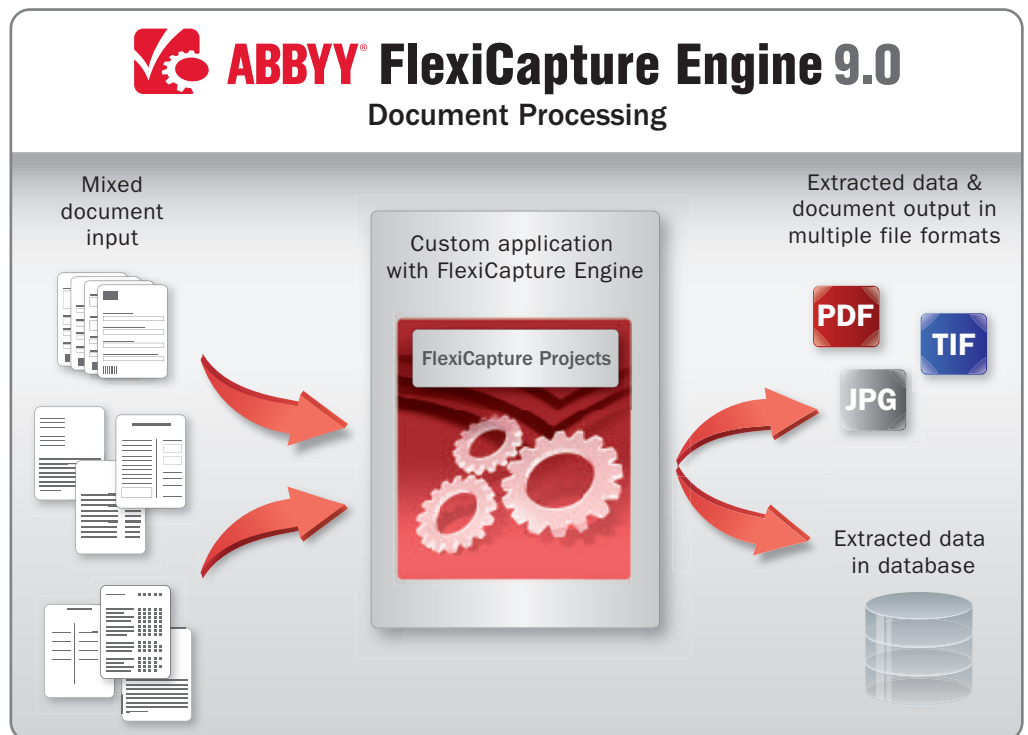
ABBYY® FlexiCapture Engine 9.0
Document Processing

Mixed document input

Custom application with FlexiCapture Engine

FlexiCapture Projects

Extracted data & document output in multiple file formats

PDF

TIF

JPG

Extracted data in database